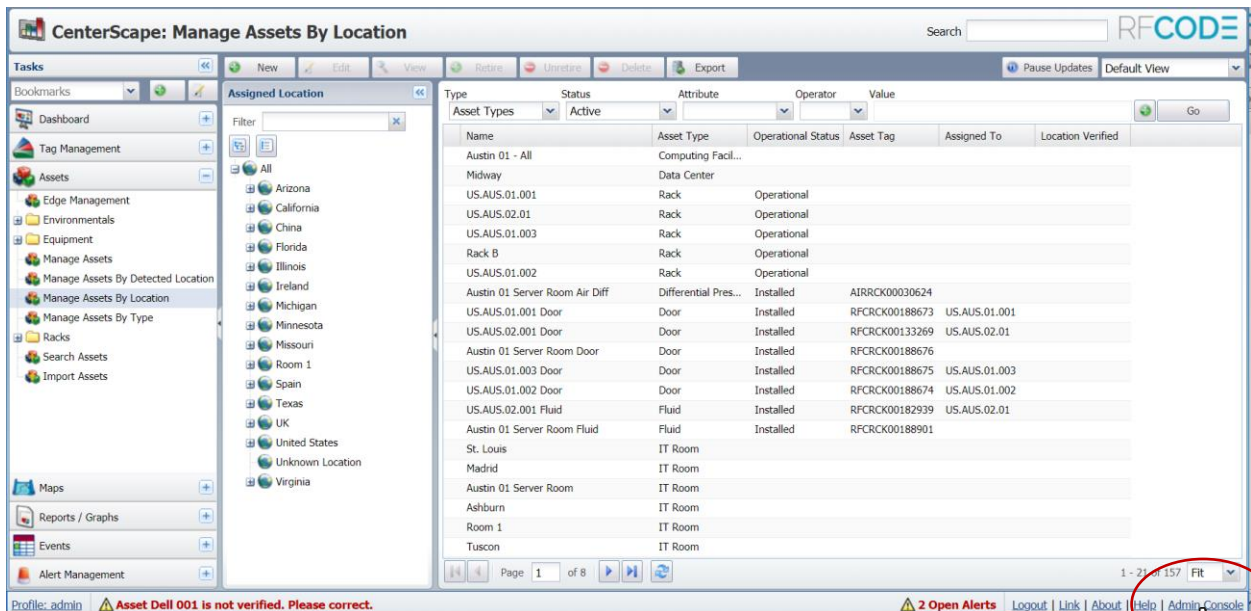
CenterScape: Manage Assets By Location

Search

RFCODE

Tasks

Bookmarks

Dashboard

Tag Management

Assets

Edge Management
Environmentals
Equipment
Manage Assets
Manage Assets By Detected Location
Manage Assets By Location
Manage Assets By Type
Racks
Search Assets
Import Assets

Maps

Reports / Graphs

Events

Alert Management

New Edit View Retire Unretire Delete Export

Pause Updates Default View

Assigned Location

Filter

All
Arizona
California
China
Florida
Illinois
Ireland
Michigan
Minnesota
Missouri
Room 1
Spain
Texas
UK
United States
Unknown Location
Virginia

Type: Asset Types
Status: Active
Attribute
Operator
Value
Go

| Name | Asset Type | Operational Status | Asset Tag | Assigned To | Location Verified |
|---|---|---|---|---|---|
| Austin 01 - All | Computing Facil... | | | | |
| Midway | Data Center | | | | |
| US.AUS.01.001 | Rack | Operational | | | |
| US.AUS.02.01 | Rack | Operational | | | |
| US.AUS.01.003 | Rack | Operational | | | |
| Rack B | Rack | Operational | | | |
| US.AUS.01.002 | Rack | Operational | | | |
| Austin 01 Server Room Air Diff | Differential Pres... | Installed | AIRRCK00030624 | | |
| US.AUS.01.001 Door | Door | Installed | RFCRCK00188673 | US.AUS.01.001 | |
| US.AUS.02.001 Door | Door | Installed | RFCRCK00133269 | US.AUS.02.01 | |
| Austin 01 Server Room Door | Door | Installed | RFCRCK00188676 | | |
| US.AUS.01.003 Door | Door | Installed | RFCRCK00188675 | US.AUS.01.003 | |
| US.AUS.01.002 Door | Door | Installed | RFCRCK00188674 | US.AUS.01.002 | |
| US.AUS.02.001 Fluid | Fluid | Installed | RFCRCK00182939 | US.AUS.02.01 | |
| Austin 01 Server Room Fluid | Fluid | Installed | RFCRCK00188901 | | |
| St. Louis | IT Room | | | | |
| Madrid | IT Room | | | | |
| Austin 01 Server Room | IT Room | | | | |
| Ashburn | IT Room | | | | |
| Room 1 | IT Room | | | | |
| Tuscon | IT Room | | | | |

Page 1 of 8

1 - 21 of 157 Fit

Profile: admin Asset Dell 001 is not verified. Please correct.

2 Open Alerts Logout | Link | About | Help | Admin Console